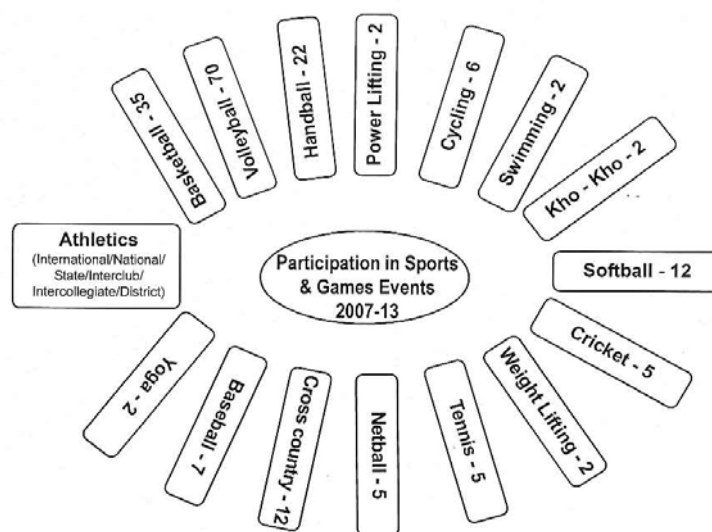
Participation in Sports & Games Events 2007-13

Basketball - 35

Volleyball - 70

Handball - 22

Power Lifting - 2

Cycling - 6

Swimming - 2

Kho - Kho - 2

Softball - 12

Cricket - 5

Weight Lifting - 2

Tennis - 5

Netball - 5

Cross country - 12

Baseball - 7

Yoga - 2

Athletics
(International/National/State/Interclub/Intercollegiate/District)